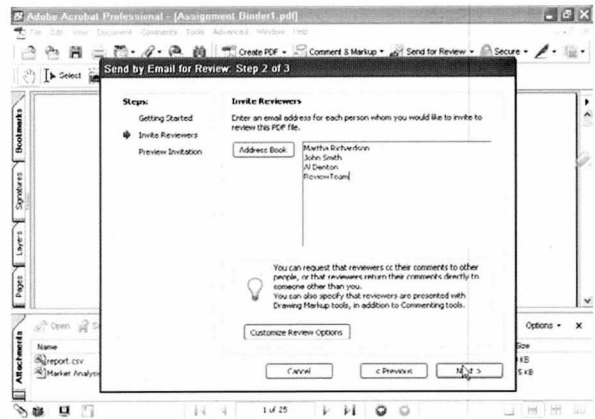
Adobe Acrobat Professional - [Assignment Binder1.pdf]

File Edit View Document Comments Tools Advanced Window Help

Create PDF · Comment & Markup · Send for Review · Secure ·

Select

Send by Email for Review: Step 2 of 3

Steps:

Getting Started

Invite Reviewers

Preview Invitation

Invite Reviewers

Enter an email address for each person whom you would like to invite to review this PDF file.

Address Book

Martha Richardson
John Smith
Al Denton
ReviewTeam

You can request that reviewers cc their comments to other people, or that reviewers return their comments directly to someone other than you.
You can also specify that reviewers are presented with Drawing Markup tools, in addition to Commenting tools.

Customize Review Options

Cancel

< Previous

Next >

Bookmarks

Signatures

Layers

Pages

Attachments

Open

Name

report.csv

Market Analysis

Options

Size

KB

5 KB

1 of 25